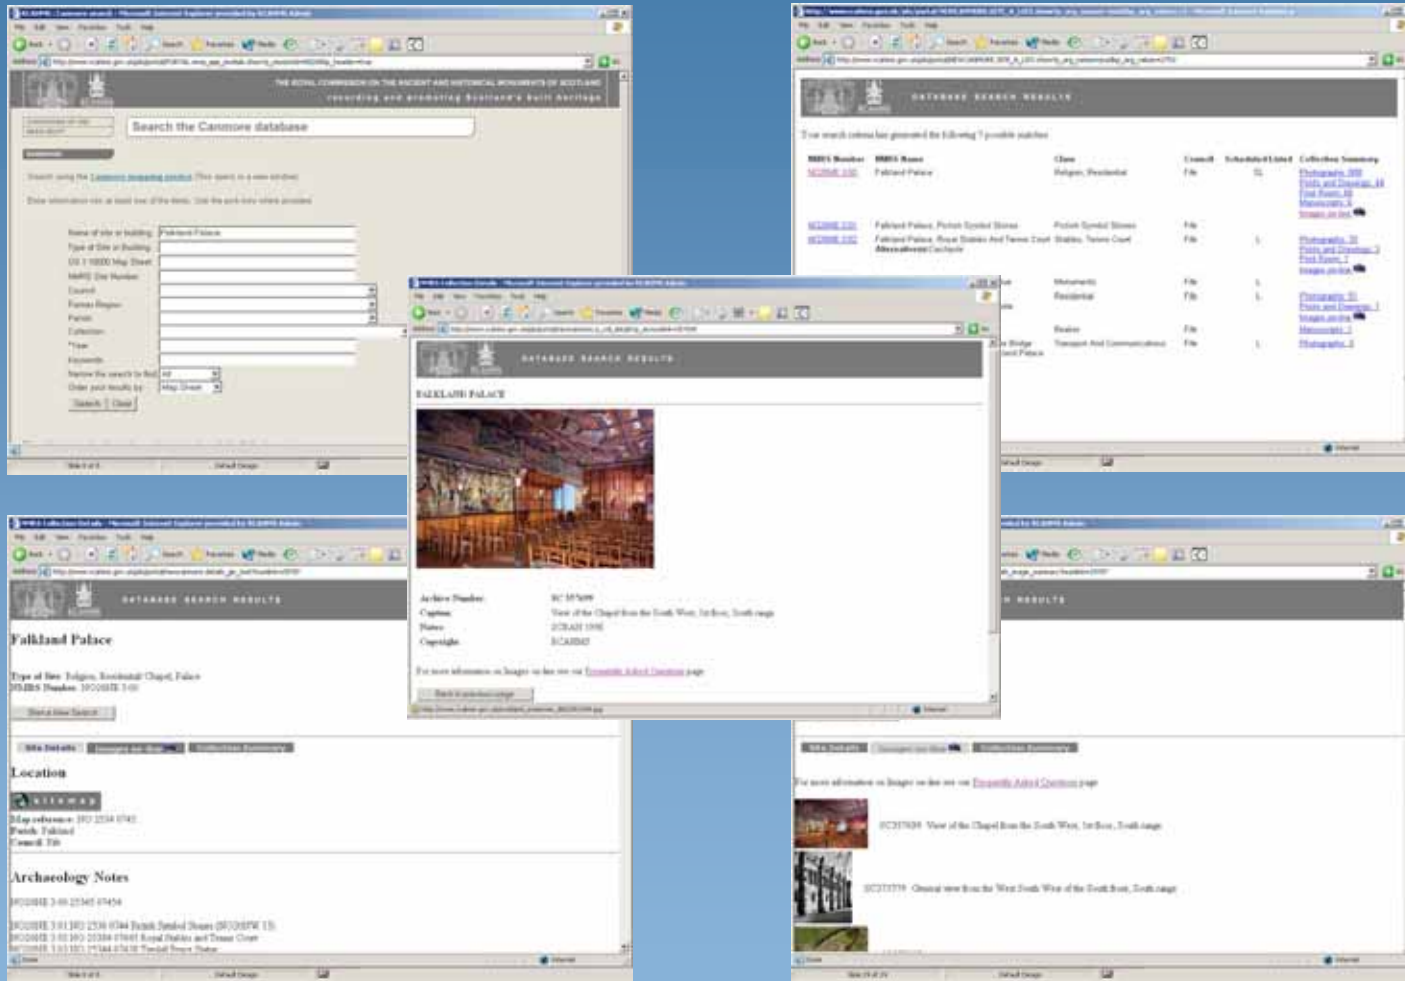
THE ROYAL COMMISSION ON THE ANCIENT AND HISTORICAL MONUMENTS OF SCOTLAND

recording and promoting Scotland's built heritage

Search the Canmore database

Name of site or building: Falkland Palace
Type of Site or Building
OS 1:10000 Map Sheet
NMRS Site Number
Council
Former Region
Parish
Collection
*Year
Keywords
Narrow the search to find: All
Order your results by: Map Sheet

Search | Clear

DATABASE SEARCH RESULTS

Your search criteria has generated the following 7 possible matches

| NMRS Number | NMRS Name | Class | Council | Scheduled/Listed | Collection Summary |
|---|---|---|---|---|---|
| NO20NE 3.00 | Falkland Palace | Religious, Residential | Fife | SL | Photographs, Prints and Drawings, Plan Room, Manuscripts, Images on-line |
| NO20NE 3.01 | Falkland Palace, Pictish Symbol Stones | Pictish Symbol Stones | Fife | | |
| NO20NE 3.02 | Falkland Palace, Royal Stables And Tennis Court | Stables, Tennis Court | Fife | L | Photographs, Prints and Drawings, Plan Room, Images on-line |
| | | Monuments | Fife | L | |
| | | Residential | Fife | L | Photographs, Prints and Drawings, Images on-line, Manuscripts |
| | | Roads | Fife | | |
| | Bridge | Transport And Communications | Fife | L | Photographs |

DATABASE SEARCH RESULTS

FALKLAND PALACE

Archive Number: SC 357659
Caption: View of the Chapel from the South West, 1st floor, South range
Notes: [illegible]
Copyright: RCAHMS

For more information on Images on-line see our Frequently Asked Questions page

Back to previous page

DATABASE SEARCH RESULTS

Falkland Palace

Type of Site: Religious, Residential; Chapel, Palace
NMRS Number: NO20NE 3.00

Start a New Search

Site Details | Images on-line | Collection Summary

Location

Map reference: NO 2534 0745
Parish: Falkland
Council: Fife

Archaeology Notes

NO20NE 3.00 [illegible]

NO20NE 3.01 NO 2530 0744 Pictish Symbol Stones
NO20NE 3.02 NO 25384 07445 Royal Stables and Tennis Court

Site Details | Images on-line | Collection Summary

For more information on Images on-line see our Frequently Asked Questions page

SC357659 View of the Chapel from the South West, 1st floor, South range

SC373779 General view from the West South West of the South front, South range

Internet